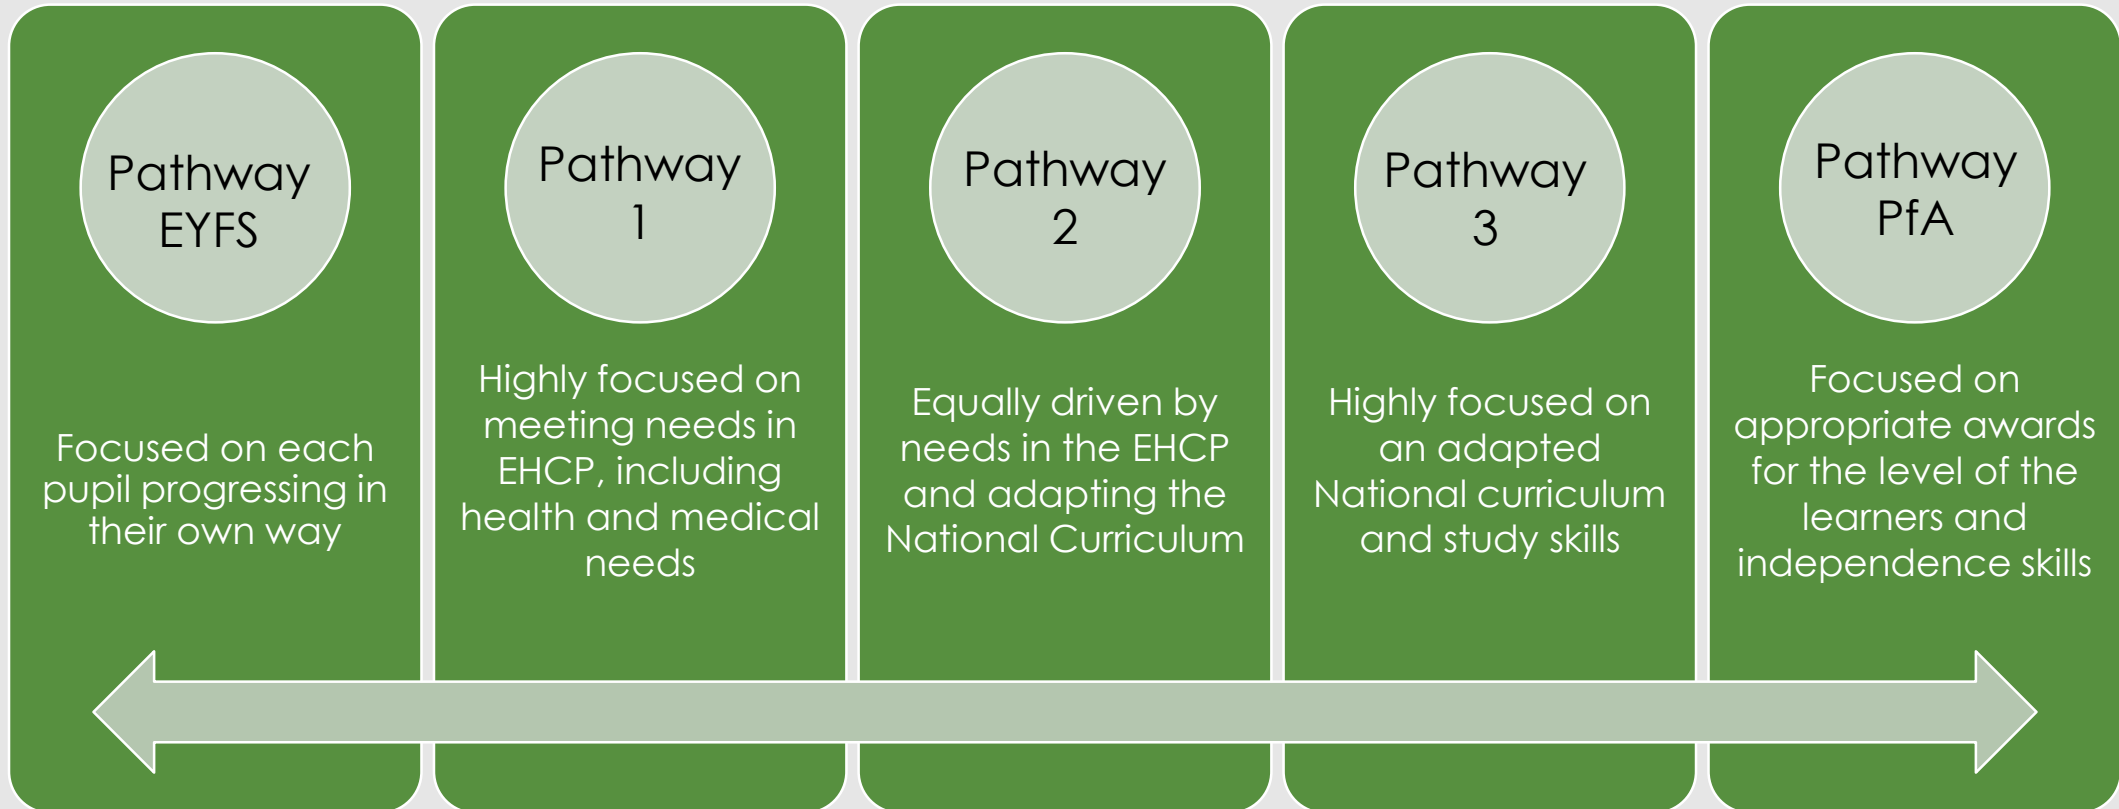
Pathway EYFS

Focused on each pupil progressing in their own way

Pathway 1

Highly focused on meeting needs in EHCP, including health and medical needs

Pathway 2

Equally driven by needs in the EHCP and adapting the National Curriculum

Pathway 3

Highly focused on an adapted National curriculum and study skills

Pathway PfA

Focused on appropriate awards for the level of the learners and independence skills